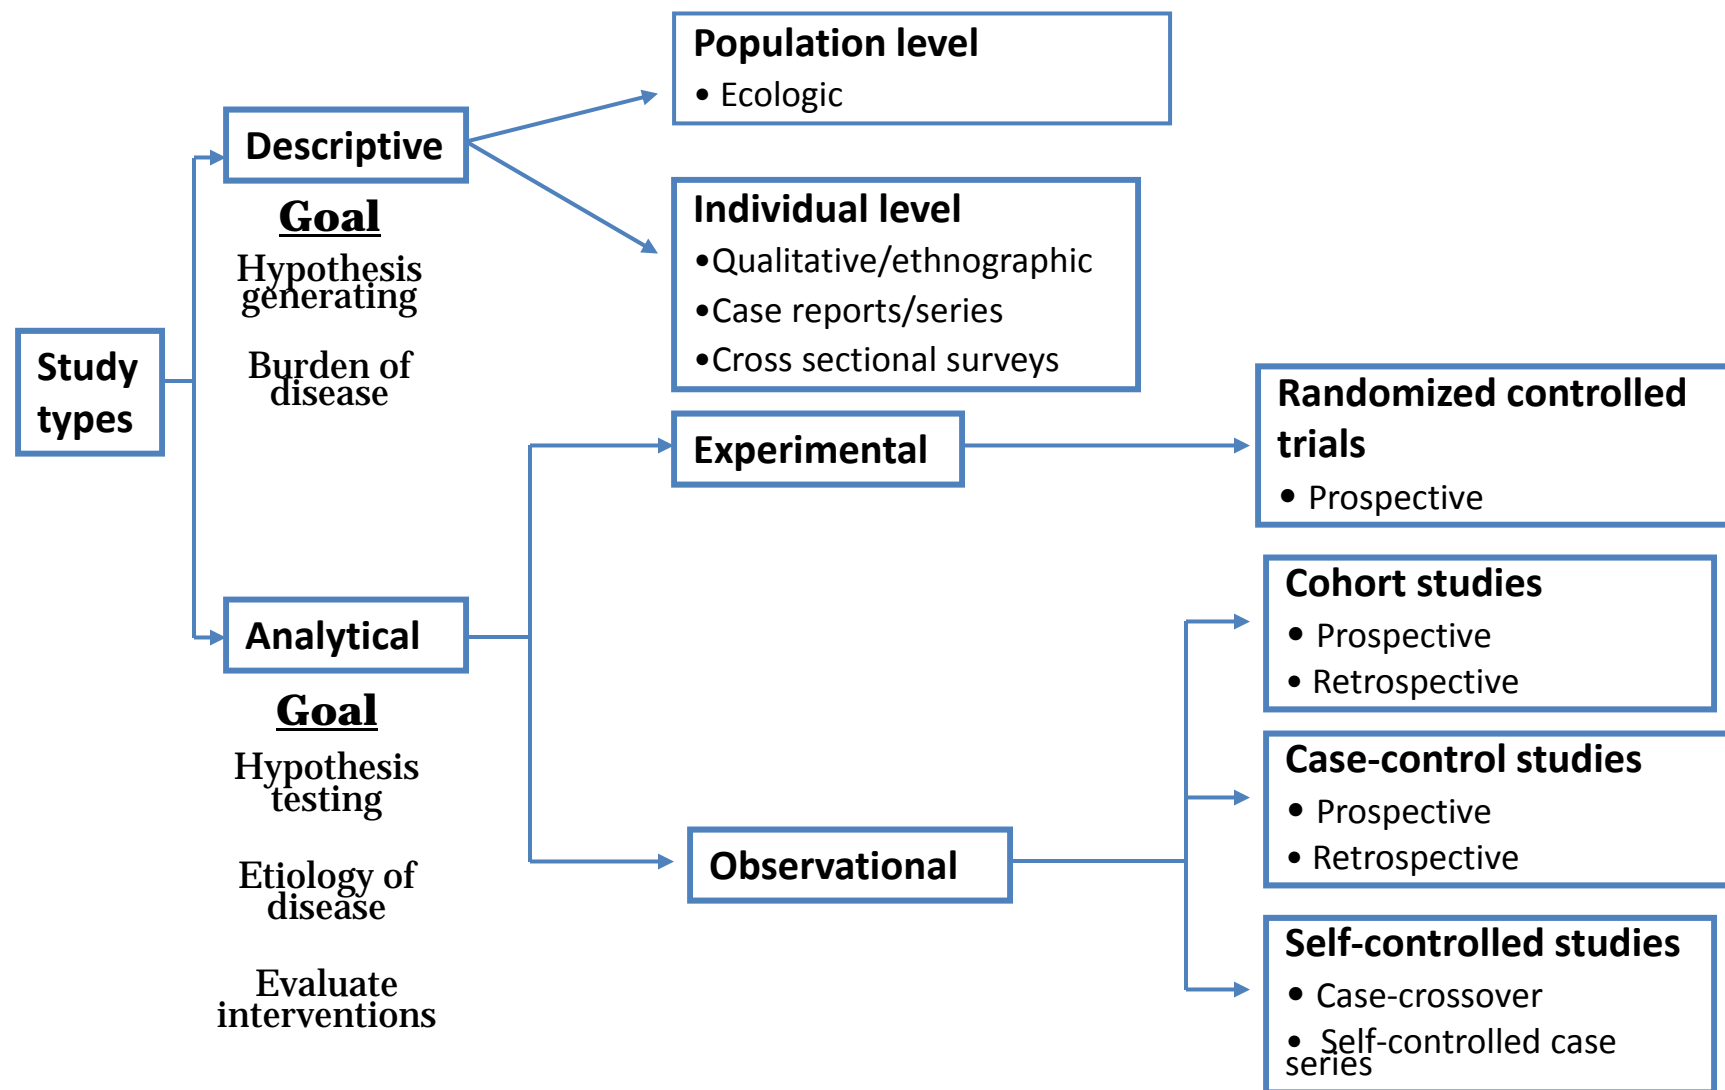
Study types

Descriptive

Goal

Hypothesis generating

Burden of disease

Population level
• Ecologic

Individual level
•Qualitative/ethnographic
•Case reports/series
•Cross sectional surveys

Analytical

Goal

Hypothesis testing

Etiology of disease

Evaluate interventions

Experimental

Randomized controlled trials
• Prospective

Observational

Cohort studies
• Prospective
• Retrospective

Case-control studies
• Prospective
• Retrospective

Self-controlled studies
• Case-crossover
• Self-controlled case series